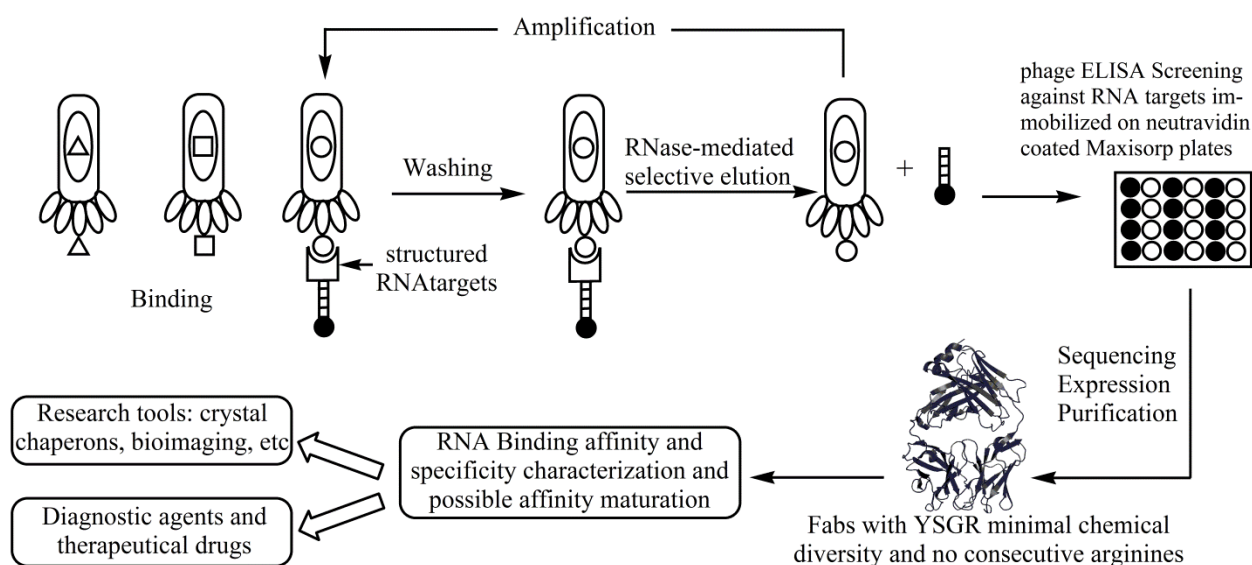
Amplification

phage ELISA Screening against RNA targets immobilized on neutravidin coated Maxisorp plates

Washing

RNase-mediated selective elution

+

structured RNAtargets

Binding

Sequencing
Expression
Purification

Research tools: crystal chaperons, bioimaging, etc

RNA Binding affinity and specificity characterization and possible affinity maturation

Diagnostic agents and therapeutical drugs

Fabs with YSGR minimal chemical diversity and no consecutive arginines